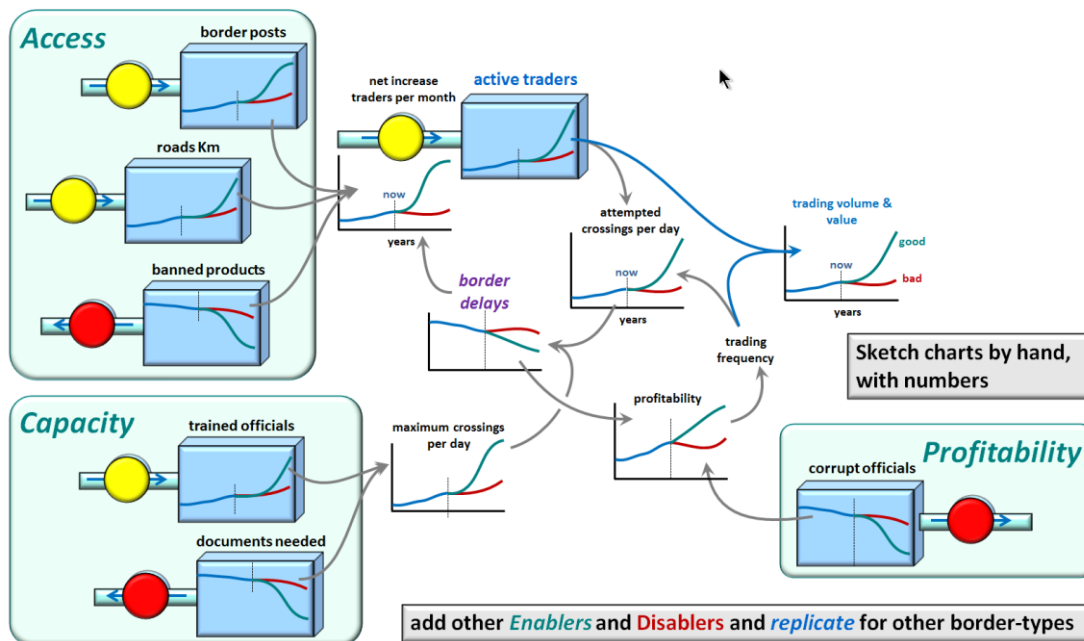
Access

border posts

roads Km

banned products

net increase traders per month

active traders

now

years

attempted crossings per day

now

years

trading volume & value

now

good

bad

years

border delays

trading frequency

Sketch charts by hand, with numbers

Capacity

trained officials

documents needed

maximum crossings per day

profitability

Profitability

corrupt officials

add other Enablers and Disablers and replicate for other border-types